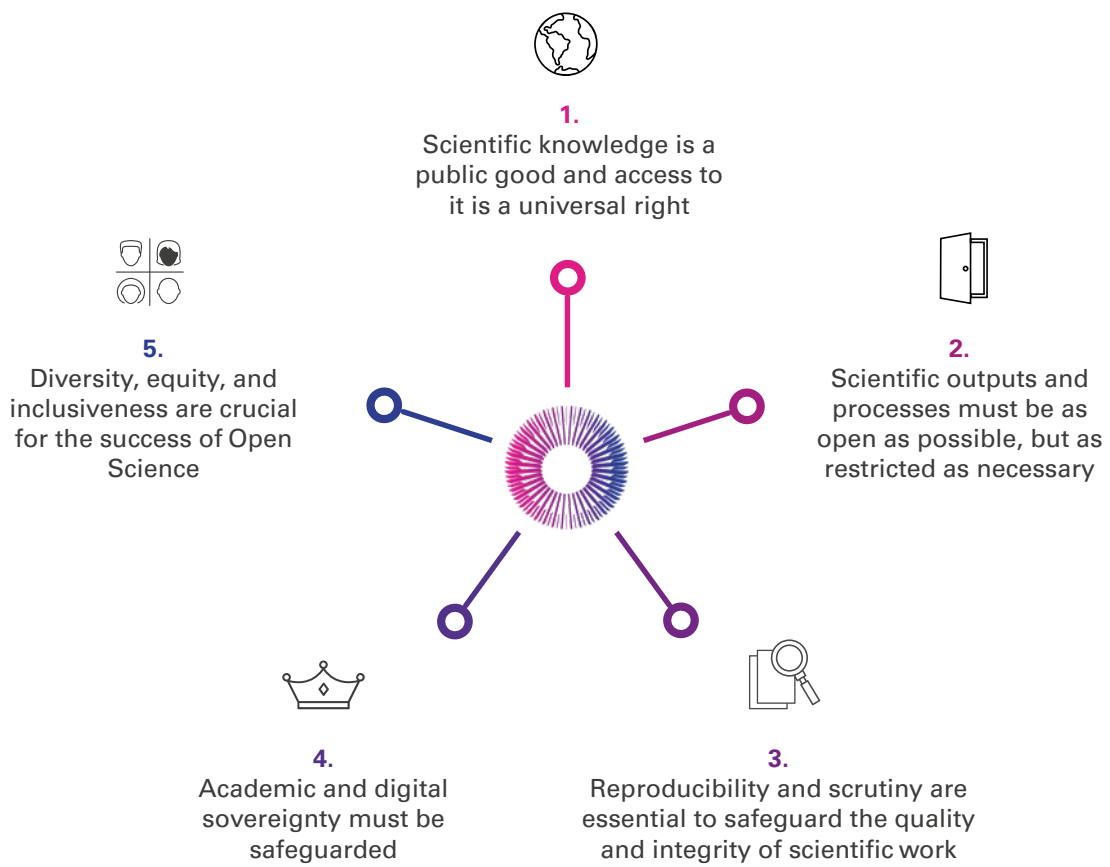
1.
Scientific knowledge is a public good and access to it is a universal right

5.
Diversity, equity, and inclusiveness are crucial for the success of Open Science

2.
Scientific outputs and processes must be as open as possible, but as restricted as necessary

4.
Academic and digital sovereignty must be safeguarded

3.
Reproducibility and scrutiny are essential to safeguard the quality and integrity of scientific work